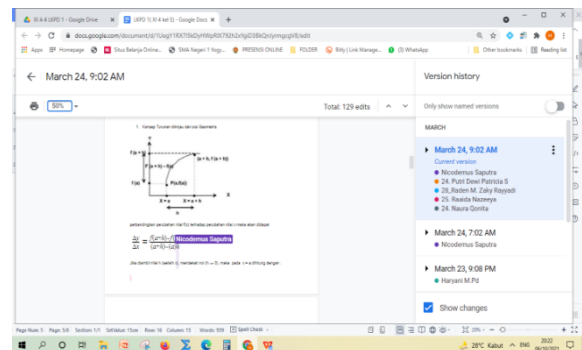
XI A 4 LKPD 1 - Google Drive
LKPD 1( XI 4 ket 5) - Google Docs
docs.google.com/document/d/1Uxg1YRX7I5kOyHWpRX7kZh2xYgiD08kQnIynmgqzjVE/edit
Apps Homepage Situs Belajar Online... SMA Negeri 1 Yogy... PRESENSI ONLINE FOLDER Bitly | Link Manage... (3) WhatsApp Other bookmarks Reading list

March 24, 9:02 AM
50%
Total: 129 edits
Version history
Only show named versions

1. Konsep Turunan ditinjau dari segi Geometris
f(a + h)
f(a)
(a + h, f(a + h))
P(a, f(a))
X = a
X = a + h
h
x

perbandingan perubahan nilai f(x) terhadap perubahan nilai x maka akan didapat
$\frac{\Delta y}{\Delta x} = \frac{f(a+h)-f(a)}{(a+h)-(a)}$ Nicodemus Saputra

Jika diambil nilai h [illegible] mendekati nol (h → 0), maka gradien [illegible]

MARCH
March 24, 9:02 AM
Current version
Nicodemus Saputra
24. Putri Dewi Patricia S
28_Raden M. Zaky Rayyadi
25. Rasida Nazeeya
24. Naura Qonita
March 24, 7:02 AM
Nicodemus Saputra
March 23, 9:08 PM
Haryani M.Pd
Show changes

Page: 1 of 1 Section: 1/1 Set Value: 15cm Row: 16 Column: 13 Words: 109 Spell Check
28°C Kabut ENG 20:22 06/10/2021